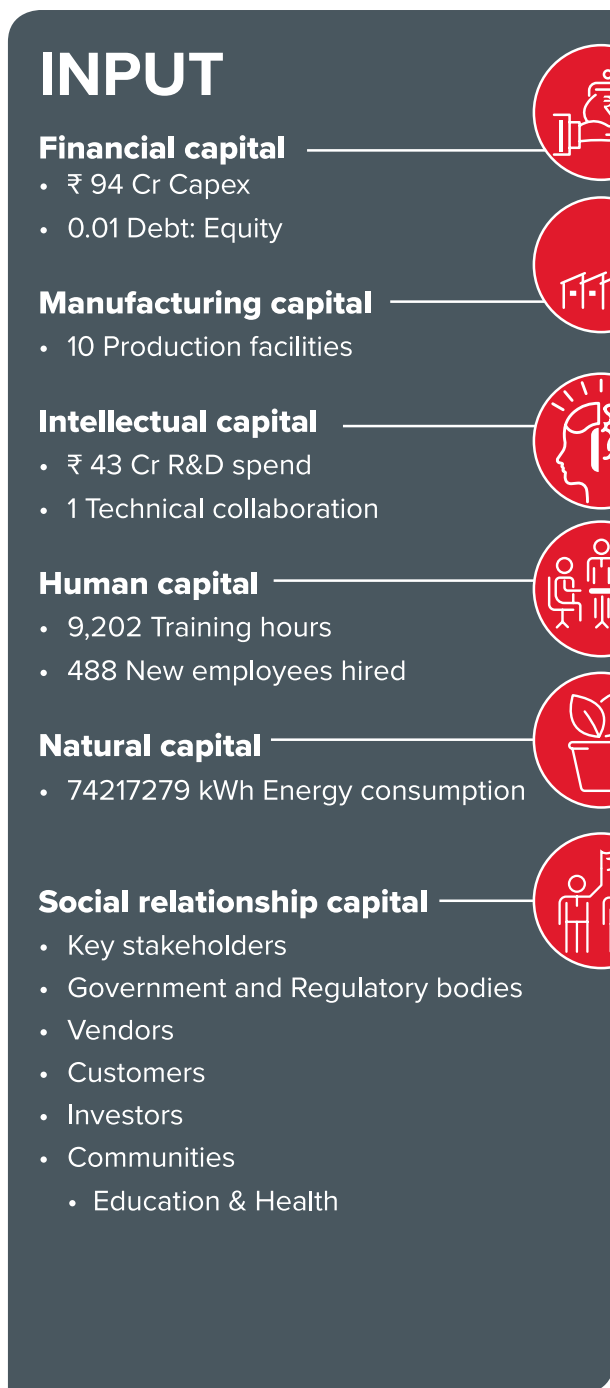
INPUT

Financial capital
- ₹ 94 Cr Capex
- 0.01 Debt: Equity

Manufacturing capital
- 10 Production facilities

Intellectual capital
- ₹ 43 Cr R&D spend
- 1 Technical collaboration

Human capital
- 9,202 Training hours
- 488 New employees hired

Natural capital
- 74217279 kWh Energy consumption

Social relationship capital
- Key stakeholders
- Government and Regulatory bodies
- Vendors
- Customers
- Investors
- Communities
  - Education & Health